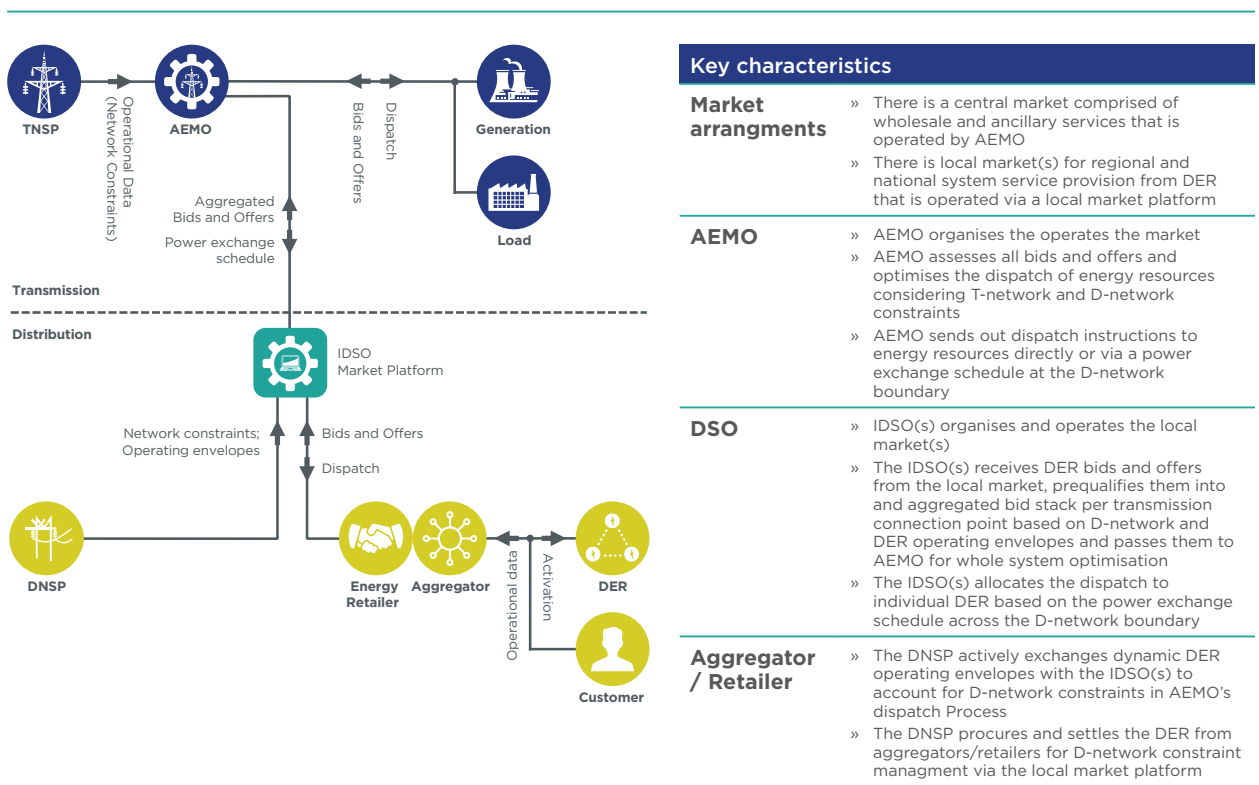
TNSP

Operational Data (Network Constraints)

AEMO

Bids and Offers

Dispatch

Generation

Load

Aggregated Bids and Offers

Power exchange schedule

Transmission

Distribution

IDSO Market Platform

Network constraints; Operating envelopes

Bids and Offers

Dispatch

DNSP

Energy Retailer

Aggregator

Operational data

Activation

DER

Customer

Key characteristics

| | |
|---|---|
| Market arrangments | » There is a central market comprised of wholesale and ancillary services that is operated by AEMO<br>» There is local market(s) for regional and national system service provision from DER that is operated via a local market platform |
| AEMO | » AEMO organises the operates the market<br>» AEMO assesses all bids and offers and optimises the dispatch of energy resources considering T-network and D-network constraints<br>» AEMO sends out dispatch instructions to energy resources directly or via a power exchange schedule at the D-network boundary |
| DSO | » IDSO(s) organises and operates the local market(s)<br>» The IDSO(s) receives DER bids and offers from the local market, prequalifies them into and aggregated bid stack per transmission connection point based on D-network and DER operating envelopes and passes them to AEMO for whole system optimisation<br>» The IDSO(s) allocates the dispatch to individual DER based on the power exchange schedule across the D-network boundary |
| Aggregator / Retailer | » The DNSP actively exchanges dynamic DER operating envelopes with the IDSO(s) to account for D-network constraints in AEMO's dispatch Process<br>» The DNSP procures and settles the DER from aggregators/retailers for D-network constraint managment via the local market platform |